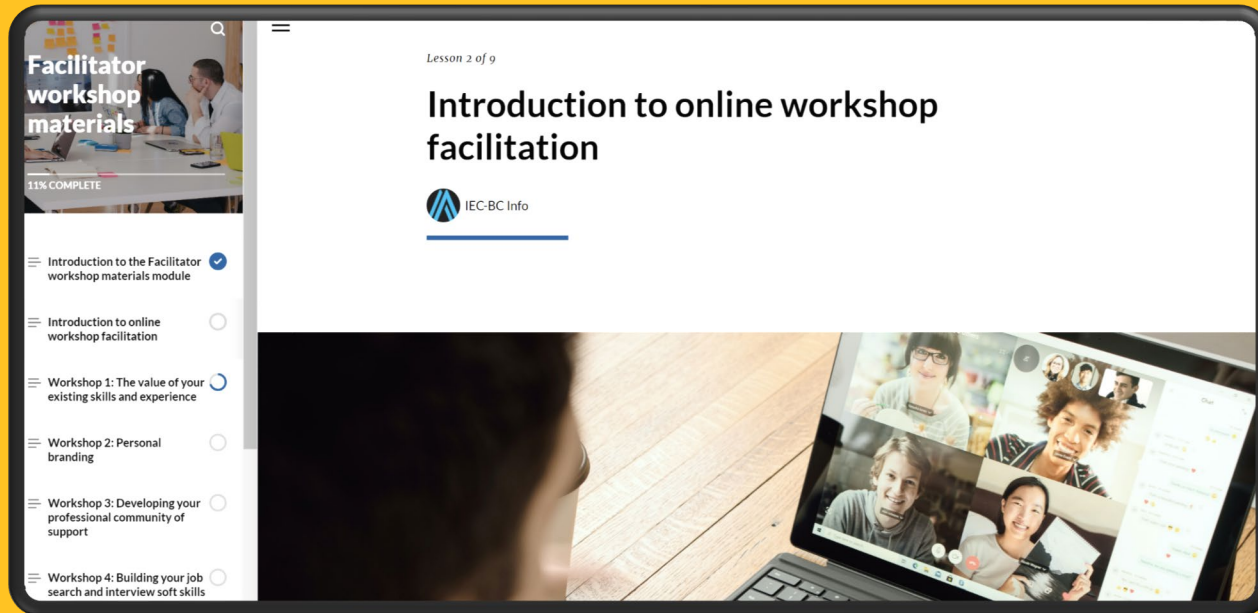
Facilitator workshop materials

11% COMPLETE

Introduction to the Facilitator workshop materials module

Introduction to online workshop facilitation

Workshop 1: The value of your existing skills and experience

Workshop 2: Personal branding

Workshop 3: Developing your professional community of support

Workshop 4: Building your job search and interview soft skills

Lesson 2 of 9

Introduction to online workshop facilitation

IEC-BC Info